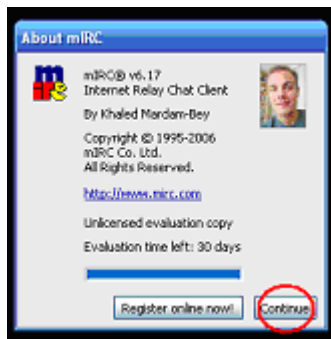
About mIRC

mIRC® v6.17
Internet Relay Chat Client

By Khaled Mardam-Bey

Copyright © 1995-2006
mIRC Co. Ltd.
All Rights Reserved.

http://www.mirc.com

Unlicensed evaluation copy

Evaluation time left: 30 days

Register online now!

Continue